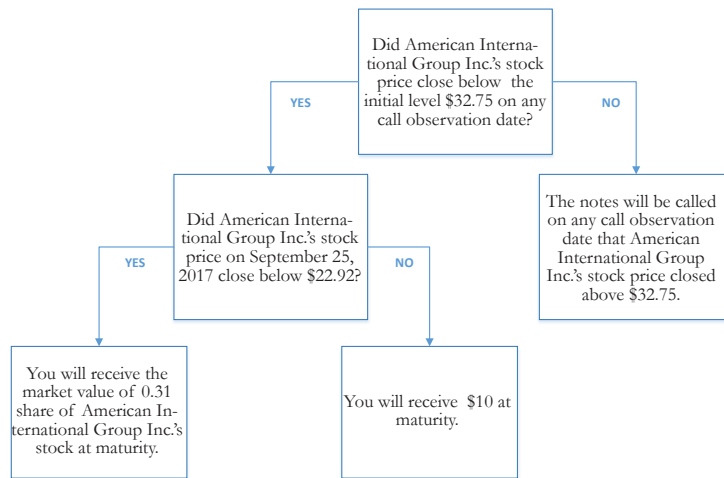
Did American International Group Inc.'s stock price close below the initial level $32.75 on any call observation date?

YES

NO

Did American International Group Inc.'s stock price on September 25, 2017 close below $22.92?

The notes will be called on any call observation date that American International Group Inc.'s stock price closed above $32.75.

YES

NO

You will receive the market value of 0.31 share of American International Group Inc.'s stock at maturity.

You will receive $10 at maturity.